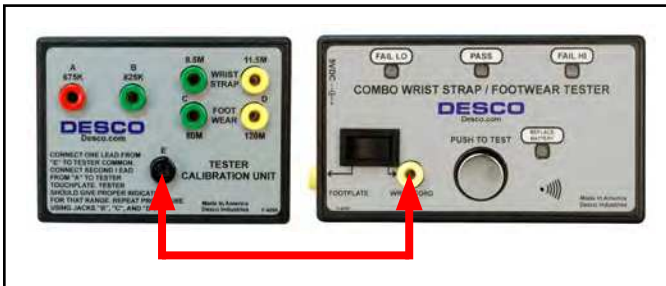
A
675K

B
825K

9.5M

11.5M

WRIST STRAP

C

D

FOOT WEAR

80M

120M

DESCO
Desco.com

CONNECT ONE LEAD FROM "E" TO TESTER COMMON. CONNECT SECOND LEAD FROM "A" TO TESTER TOUCHPLATE. TESTER SHOULD GIVE PROPER INDICAT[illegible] FOR THAT RANGE. REPEAT PR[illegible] USING JACKS "B", "C", AND "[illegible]

E

TESTER
CALIBRATION UNIT

Made in America
Desco Industries

FAIL LO

PASS

FAIL HI

COMBO WRIST STRAP / FOOTWEAR TESTER

DESCO
Desco.com

PUSH TO TEST

REPLACE BATTERY

FOOTPLATE

WR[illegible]ORD

Made in America
Desco Industries